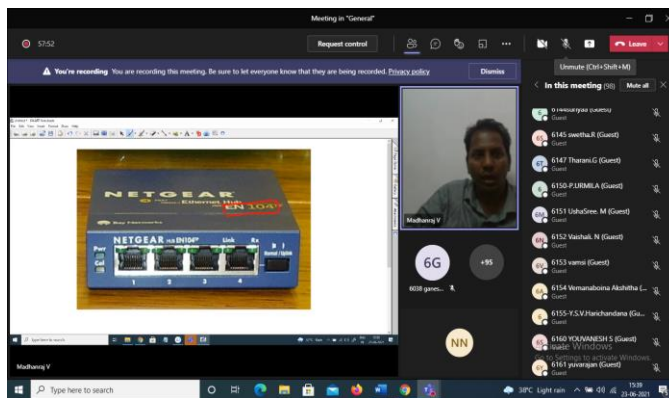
Meeting in "General"

57:52

Request control

Leave

Unmute (Ctrl+Shift+M)

You're recording You are recording this meeting. Be sure to let everyone know that they are being recorded. Privacy policy

Dismiss

In this meeting (98)

Mute all

6144 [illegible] (Guest)
Guest

6145 swetha.R (Guest)
Guest

6147 Tharani.G (Guest)
Guest

6150-P.URMILA (Guest)
Guest

6151 UshaSree. M (Guest)
Guest

6152 Vaishali. N (Guest)
Guest

6153 vamsi (Guest)
Guest

6154 Vemanaboina Akshitha (...
Guest

6155-Y.S.V.Harichandana (Gu...
Guest

6160 YOUVANESH S (Guest)
Guest

6161 yuvarajan (Guest)
Guest

Activate Windows
Go to Settings to activate Windows.

NETGEAR

Ethernet Hub

EN104TP

Bay Networks

NETGEAR Hub EN104TP

Link Rx

Pwr

Col

Normal / Uplink

1 2 3 4

Madhanraj V

6G

+95

6G38 ganes...

NN

Madhanraj V

Type here to search

38°C Light rain

15:39
23-06-2021